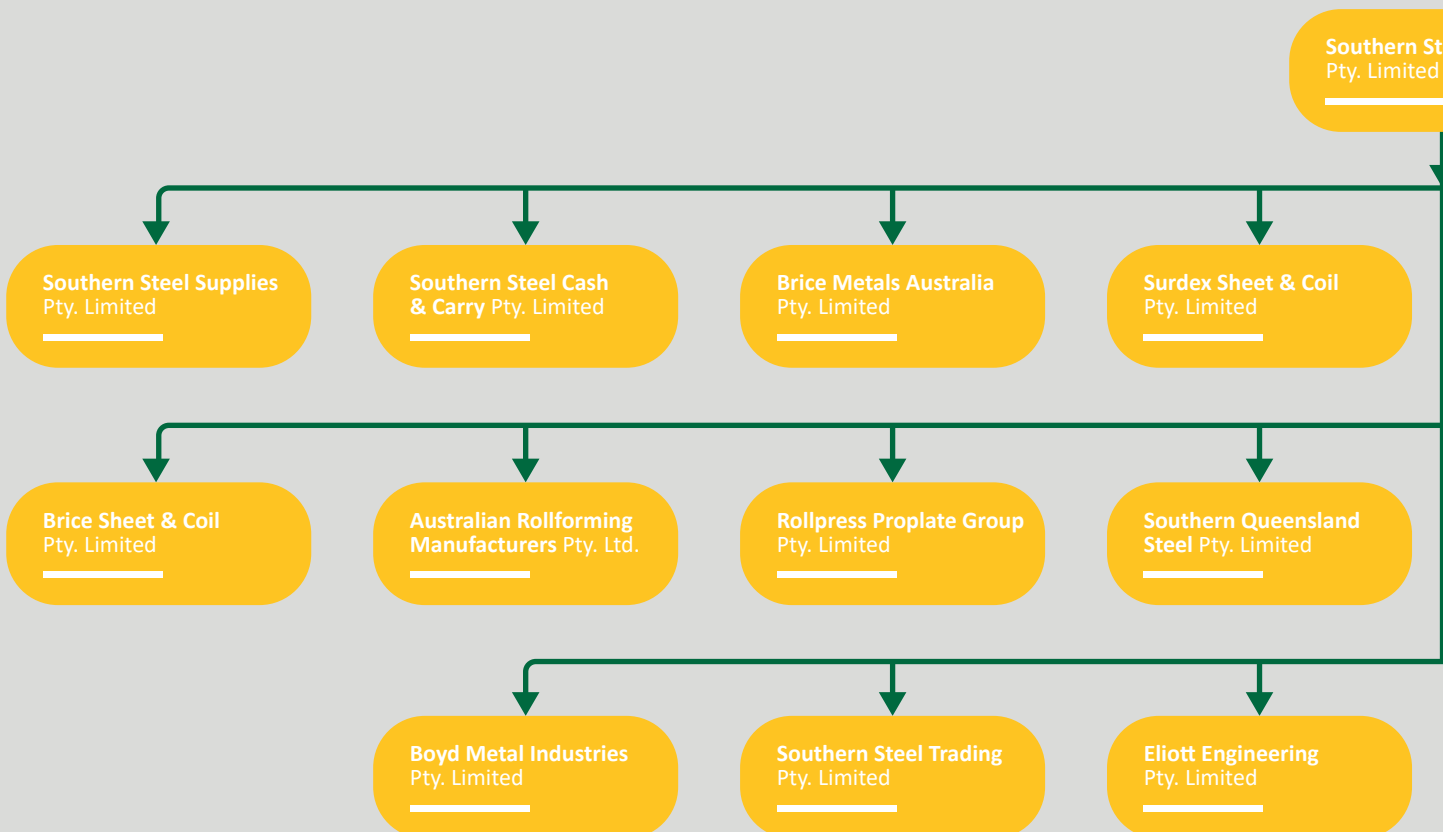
Southern St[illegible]
Pty. Limited

Southern Steel Supplies
Pty. Limited

Southern Steel Cash & Carry Pty. Limited

Brice Metals Australia
Pty. Limited

Surdex Sheet & Coil
Pty. Limited

Brice Sheet & Coil
Pty. Limited

Australian Rollforming Manufacturers Pty. Ltd.

Rollpress Proplate Group
Pty. Limited

Southern Queensland Steel Pty. Limited

Boyd Metal Industries
Pty. Limited

Southern Steel Trading
Pty. Limited

Eliott Engineering
Pty. Limited